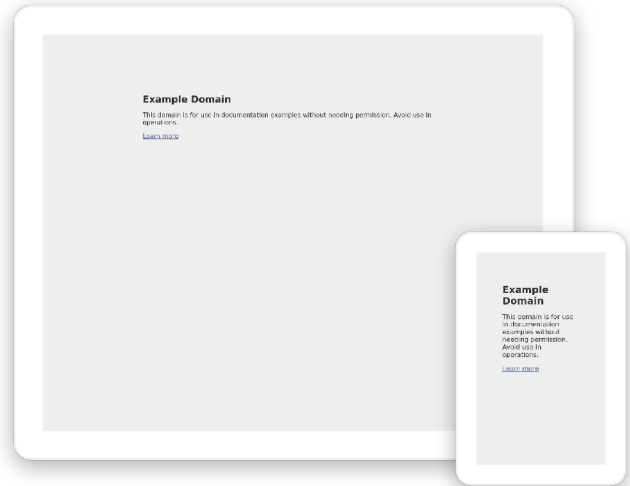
Example Domain

This domain is for use in documentation examples without needing permission. Avoid use in operations.

Learn more

Example Domain

This domain is for use in documentation examples without needing permission. Avoid use in operations.

Learn more